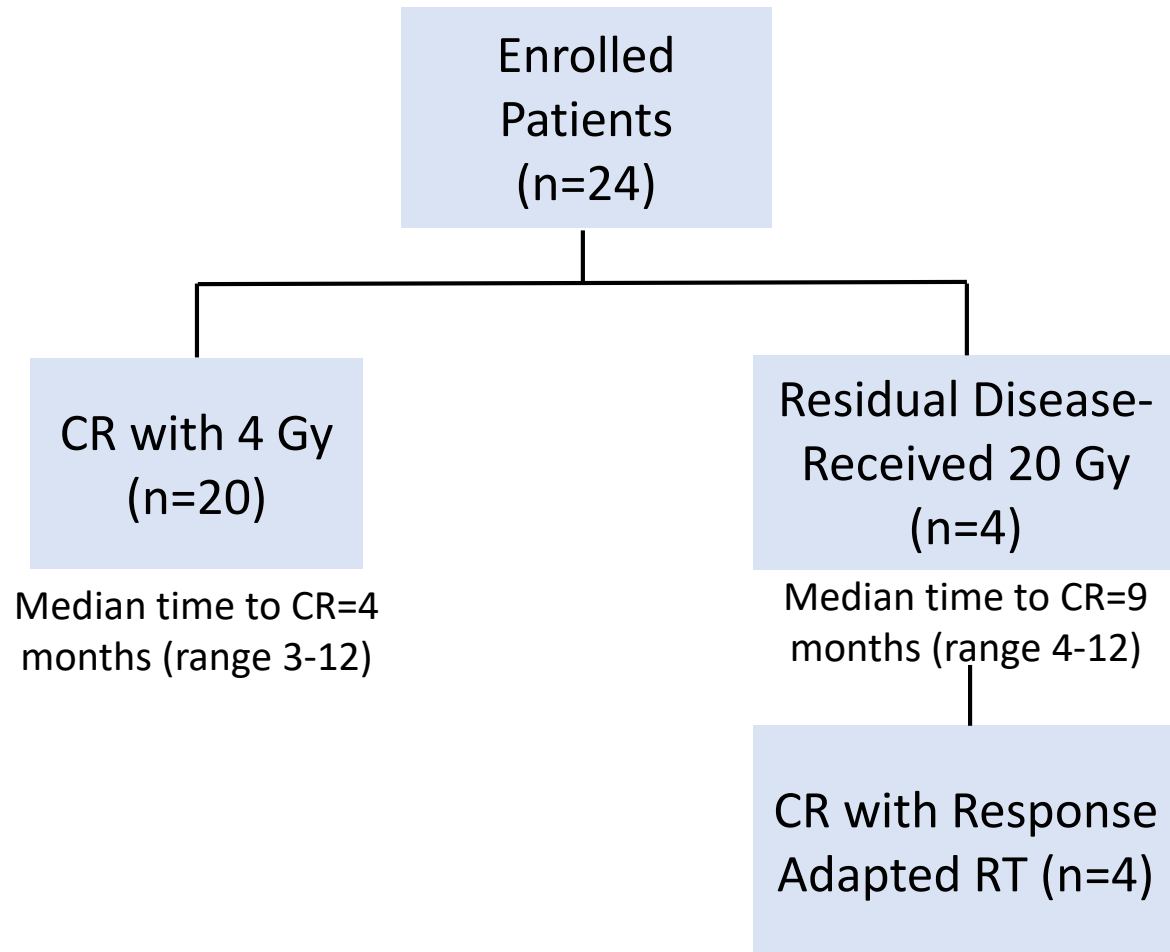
Enrolled Patients (n=24)

CR with 4 Gy (n=20)

Median time to CR=4 months (range 3-12)

Residual Disease-Received 20 Gy (n=4)

Median time to CR=9 months (range 4-12)

CR with Response Adapted RT (n=4)